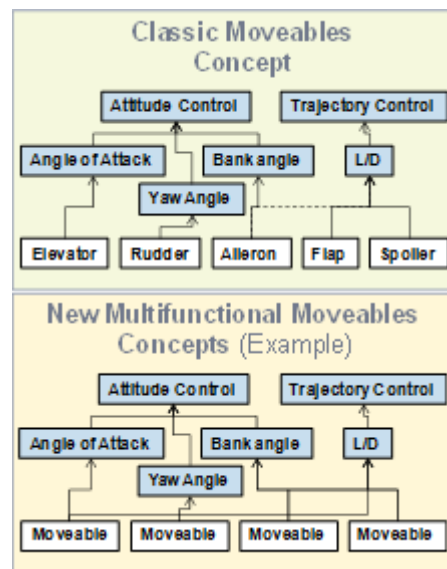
Classic Moveables Concept

Attitude Control

Trajectory Control

Angle of Attack

Bank angle

L/D

Yaw Angle

Elevator

Rudder

Aileron

Flap

Spoiler

New Multifunctional Moveables Concepts (Example)

Attitude Control

Trajectory Control

Angle of Attack

Bank angle

L/D

Yaw Angle

Moveable

Moveable

Moveable

Moveable